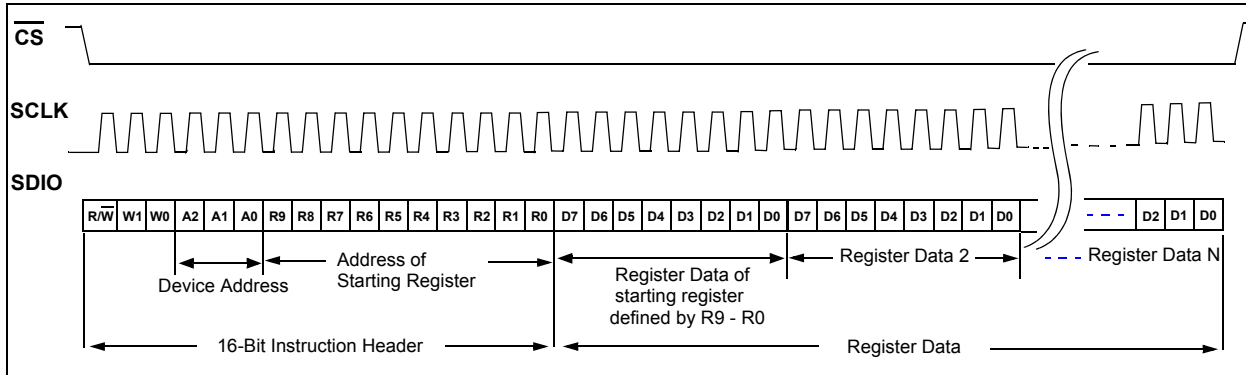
$\overline{CS}$

SCLK

SDIO

| $R/\overline{W}$ | W1 | W0 | A2 | A1 | A0 | R9 | R8 | R7 | R6 | R5 | R4 | R3 | R2 | R1 | R0 | D7 | D6 | D5 | D4 | D3 | D2 | D1 | D0 | D7 | D6 | D5 | D4 | D3 | D2 | D1 | D0 | D2 | D1 | D0 |
|---|---|---|---|---|---|---|---|---|---|---|---|---|---|---|---|---|---|---|---|---|---|---|---|---|---|---|---|---|---|---|---|---|---|---|

Device Address

Address of Starting Register

Register Data of starting register defined by R9 - R0

Register Data 2

Register Data N

16-Bit Instruction Header

Register Data